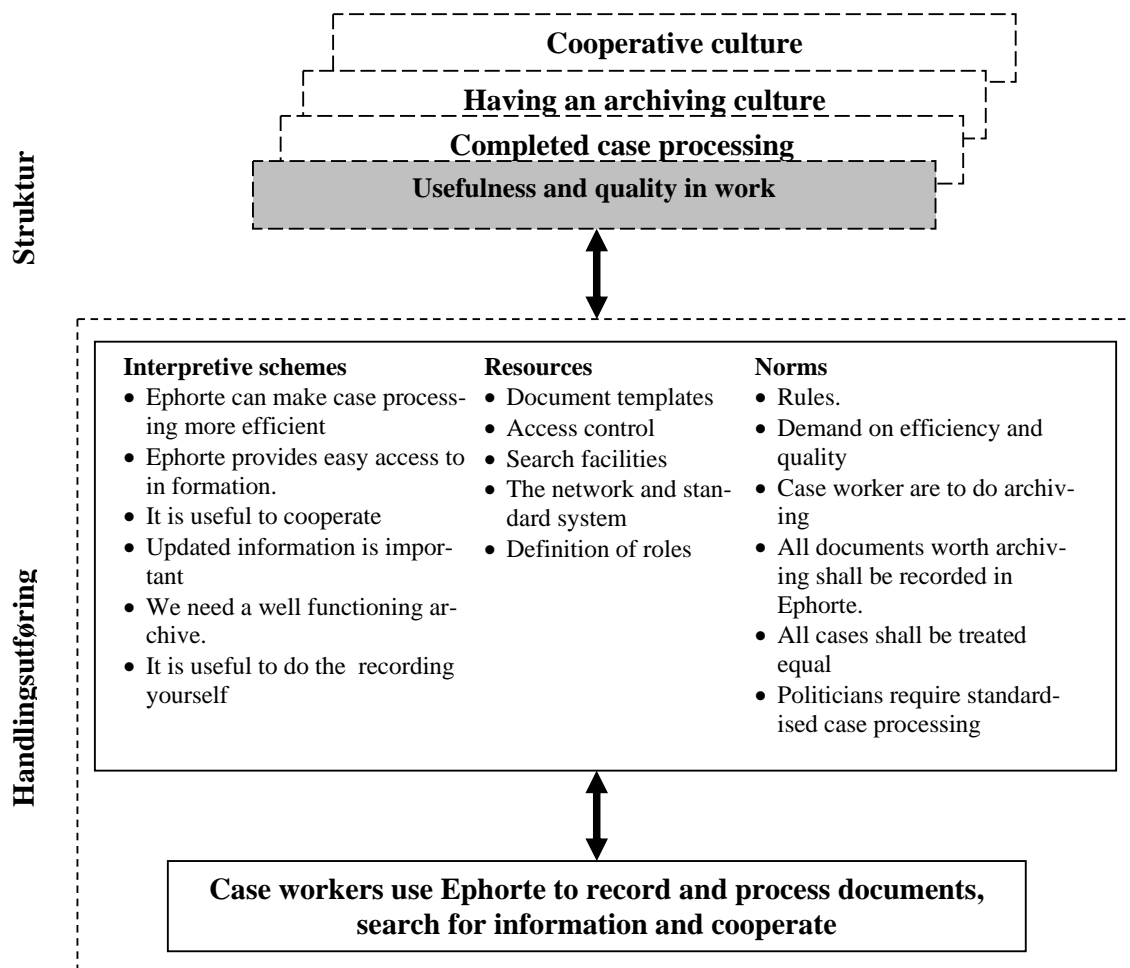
Cooperative culture

Having an archiving culture

Completed case processing

Usefulness and quality in work

Struktur

Handlingsutføring

Interpretive schemes
- Ephorte can make case processing more efficient
- Ephorte provides easy access to in formation.
- It is useful to cooperate
- Updated information is important
- We need a well functioning archive.
- It is useful to do the recording yourself

Resources
- Document templates
- Access control
- Search facilities
- The network and standard system
- Definition of roles

Norms
- Rules.
- Demand on efficiency and quality
- Case worker are to do archiving
- All documents worth archiving shall be recorded in Ephorte.
- All cases shall be treated equal
- Politicians require standardised case processing

Case workers use Ephorte to record and process documents, search for information and cooperate